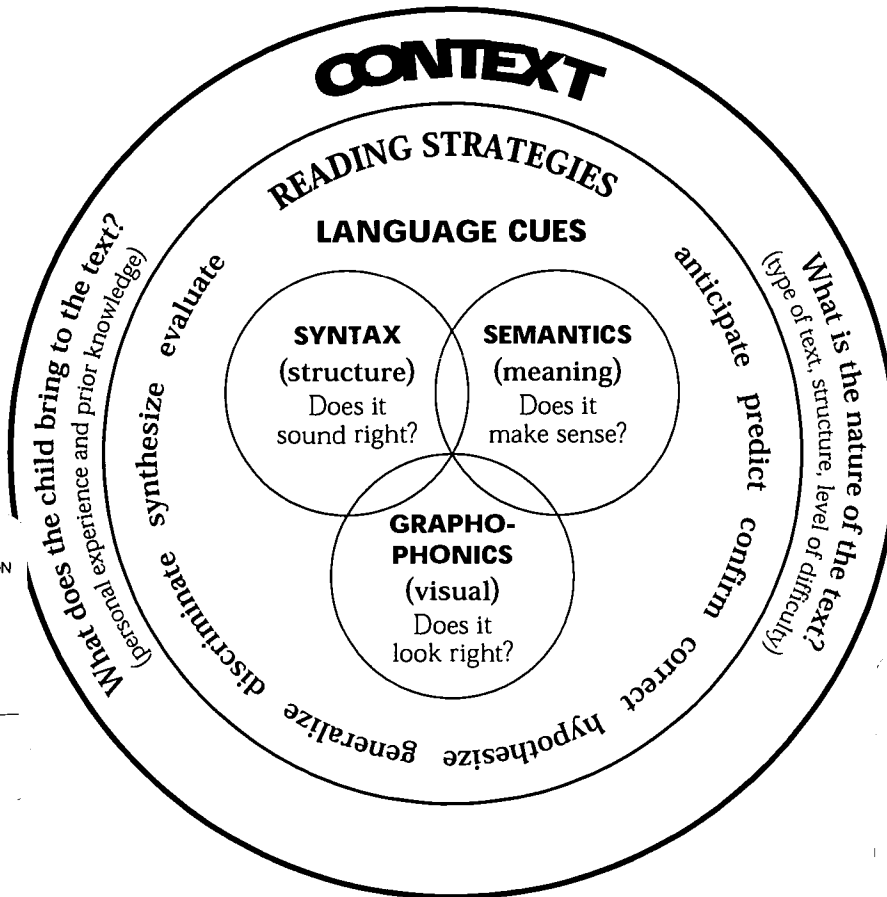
CONTEXT

READING STRATEGIES

LANGUAGE CUES

SYNTAX
(structure)
Does it sound right?

SEMANTICS
(meaning)
Does it make sense?

GRAPHO-PHONICS
(visual)
Does it look right?

anticipate predict confirm correct hypothesize generalize discriminate synthesize evaluate

What does the child bring to the text?
(personal experience and prior knowledge)

What is the nature of the text?
(type of text, structure, level of difficulty)